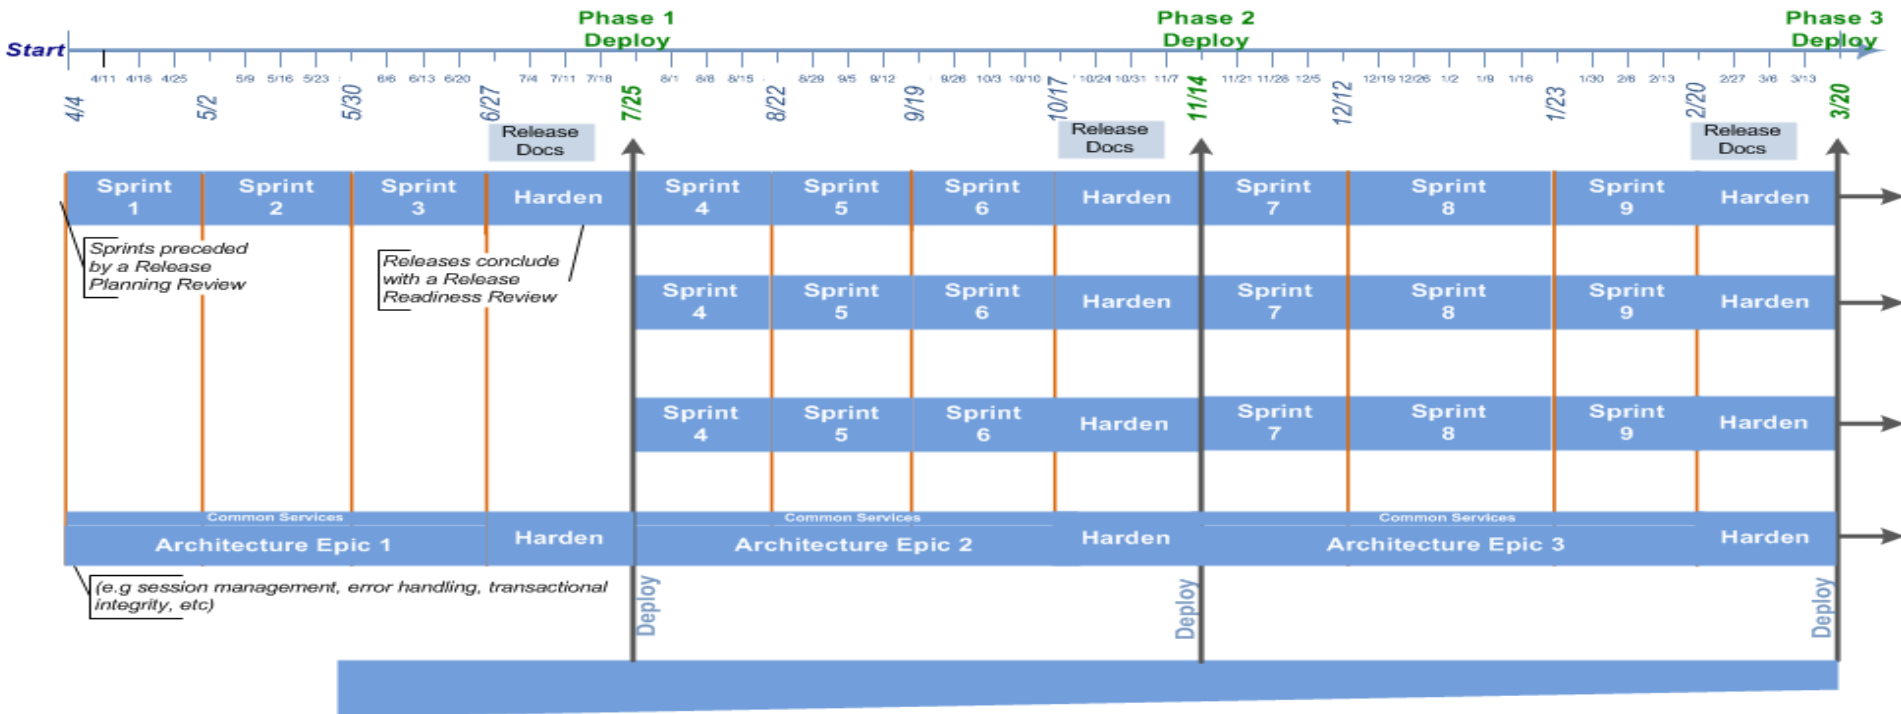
Phase 1
Deploy

Phase 2
Deploy

Phase 3
Deploy

Start

4/11 4/18 4/25 5/9 5/16 5/23 6/6 6/13 6/20 7/4 7/11 7/18 8/1 8/8 8/15 8/29 9/5 9/12 9/26 10/3 10/10 10/24 10/31 11/7 11/21 11/28 12/5 12/19 12/26 1/2 1/9 1/16 1/30 2/6 2/13 2/27 3/6 3/13

4/4 5/2 5/30 6/27 7/25 8/22 9/19 10/17 11/14 12/12 1/23 2/20 3/20

Release Docs

Release Docs

Release Docs

Sprint 1 | Sprint 2 | Sprint 3 | Harden | Sprint 4 | Sprint 5 | Sprint 6 | Harden | Sprint 7 | Sprint 8 | Sprint 9 | Harden

Sprints preceded by a Release Planning Review

Releases conclude with a Release Readiness Review

Sprint 4 | Sprint 5 | Sprint 6 | Harden | Sprint 7 | Sprint 8 | Sprint 9 | Harden

Sprint 4 | Sprint 5 | Sprint 6 | Harden | Sprint 7 | Sprint 8 | Sprint 9 | Harden

Common Services
Architecture Epic 1
Harden
Common Services
Architecture Epic 2
Harden
Common Services
Architecture Epic 3
Harden

(e.g session management, error handling, transactional integrity, etc)

Deploy
Deploy
Deploy